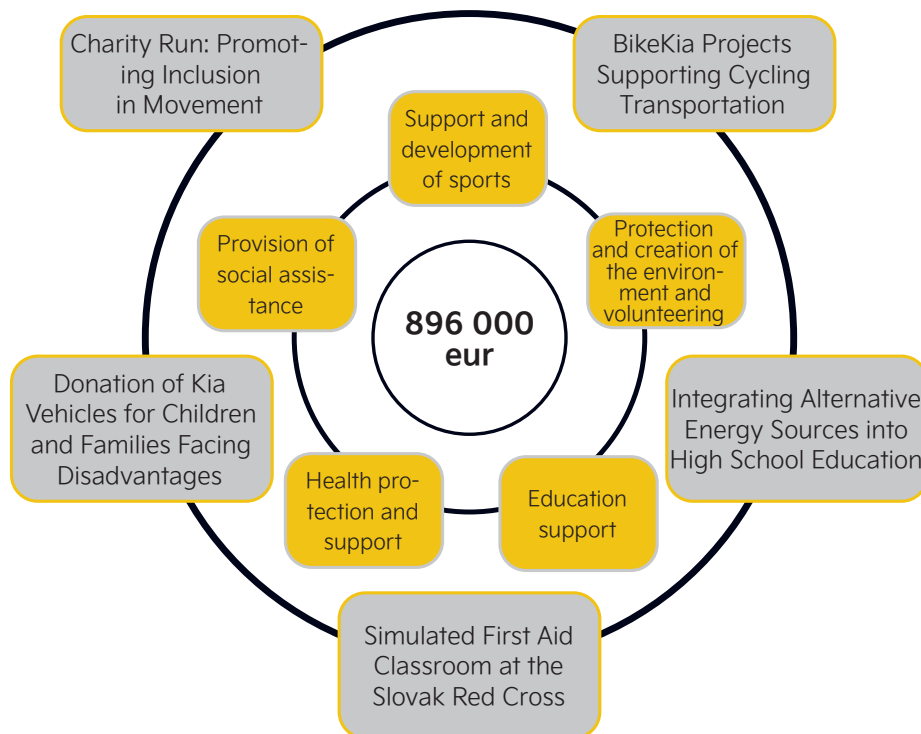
Charity Run: Promoting Inclusion in Movement

BikeKia Projects Supporting Cycling Transportation

Support and development of sports

Provision of social assistance

Protection and creation of the environment and volunteering

896 000 eur

Donation of Kia Vehicles for Children and Families Facing Disadvantages

Integrating Alternative Energy Sources into High School Education

Health protection and support

Education support

Simulated First Aid Classroom at the Slovak Red Cross